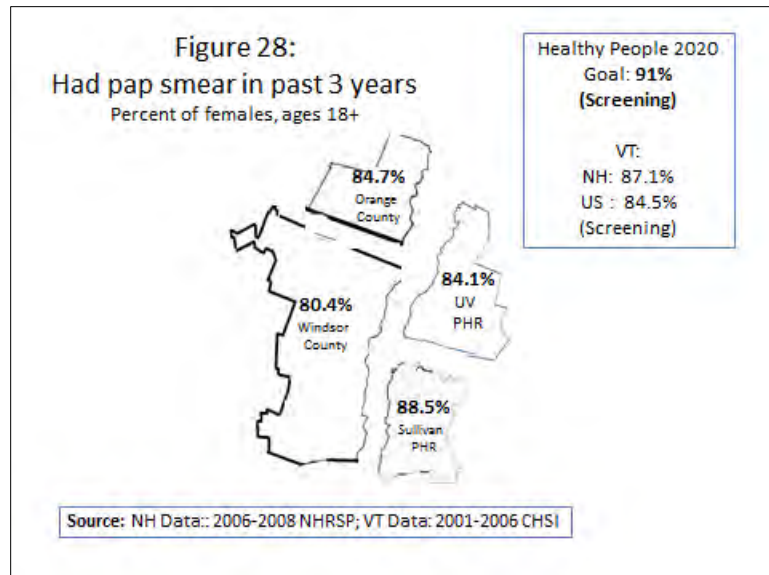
Figure 28:
Had pap smear in past 3 years
Percent of females, ages 18+

Healthy People 2020
Goal: **91%**
**(Screening)**

VT:
NH: 87.1%
US : 84.5%
(Screening)

**84.7%**
Orange County

**80.4%**
Windsor County

**84.1%**
UV PHR

**88.5%**
Sullivan PHR

**Source:** NH Data:: 2006-2008 NHRSP; VT Data: 2001-2006 CHSI